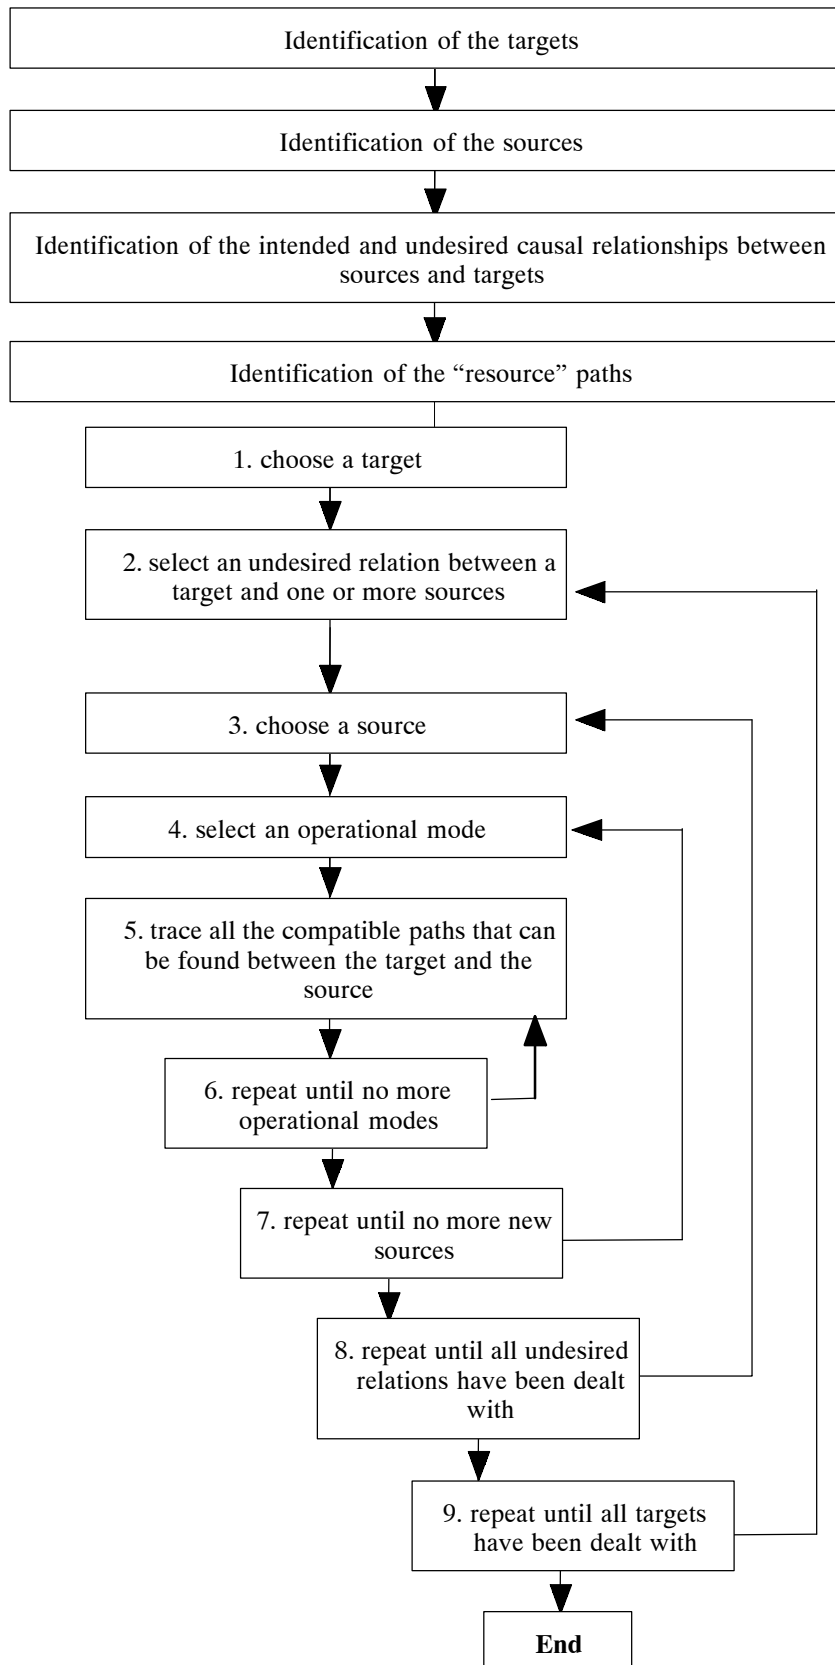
Identification of the targets

Identification of the sources

Identification of the intended and undesired causal relationships between sources and targets

Identification of the “resource” paths

1. choose a target

2. select an undesired relation between a target and one or more sources

3. choose a source

4. select an operational mode

5. trace all the compatible paths that can be found between the target and the source

6. repeat until no more operational modes

7. repeat until no more new sources

8. repeat until all undesired relations have been dealt with

9. repeat until all targets have been dealt with

End